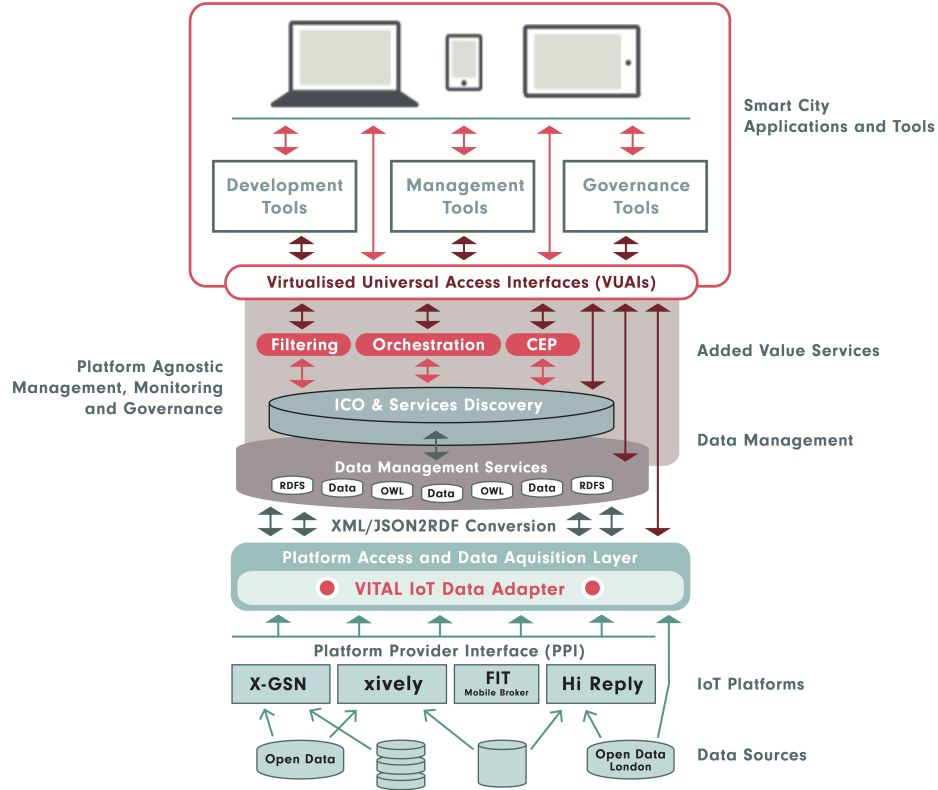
Smart City Applications and Tools

Development Tools

Management Tools

Governance Tools

Virtualised Universal Access Interfaces (VUAIs)

Filtering

Orchestration

CEP

Added Value Services

Platform Agnostic Management, Monitoring and Governance

ICO & Services Discovery

Data Management

Data Management Services

RDFS

Data

OWL

Data

OWL

Data

RDFS

XML/JSON2RDF Conversion

Platform Access and Data Aquisition Layer

VITAL IoT Data Adapter

Platform Provider Interface (PPI)

X-GSN

xively

FIT Mobile Broker

Hi Reply

IoT Platforms

Open Data

Open Data London

Data Sources